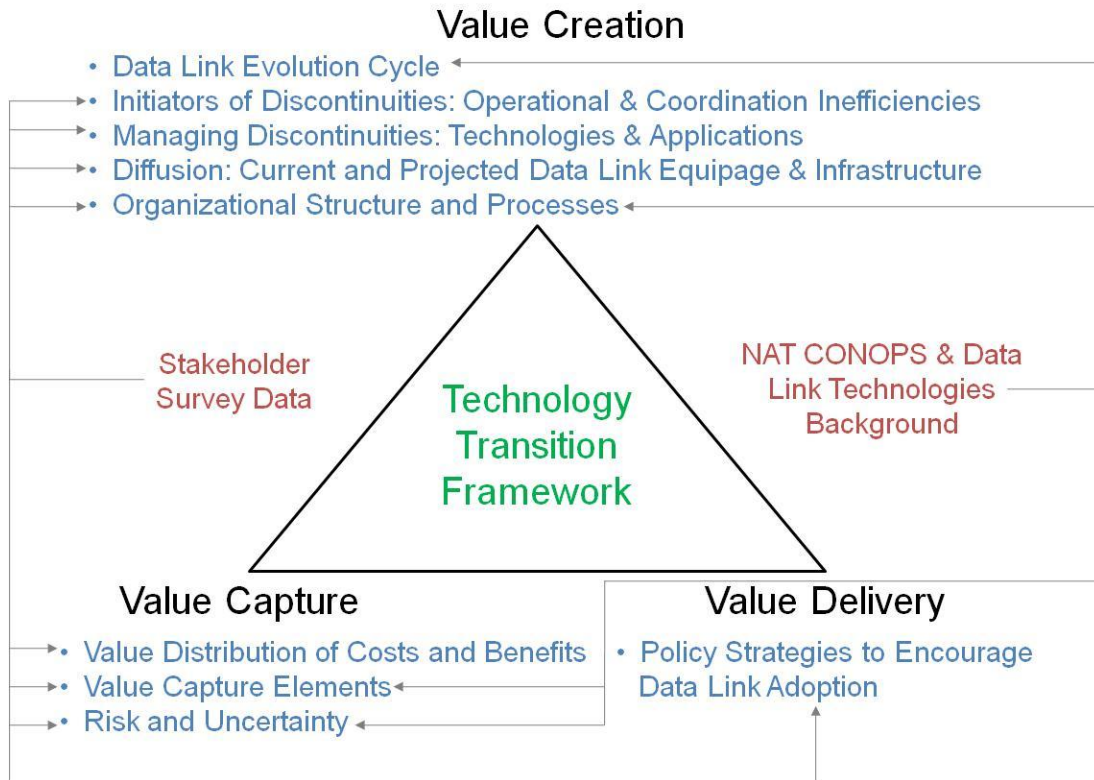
Value Creation

• Data Link Evolution Cycle
• Initiators of Discontinuities: Operational & Coordination Inefficiencies
• Managing Discontinuities: Technologies & Applications
• Diffusion: Current and Projected Data Link Equipage & Infrastructure
• Organizational Structure and Processes

Stakeholder Survey Data

Technology Transition Framework

NAT CONOPS & Data Link Technologies Background

Value Capture

• Value Distribution of Costs and Benefits
• Value Capture Elements
• Risk and Uncertainty

Value Delivery

• Policy Strategies to Encourage Data Link Adoption